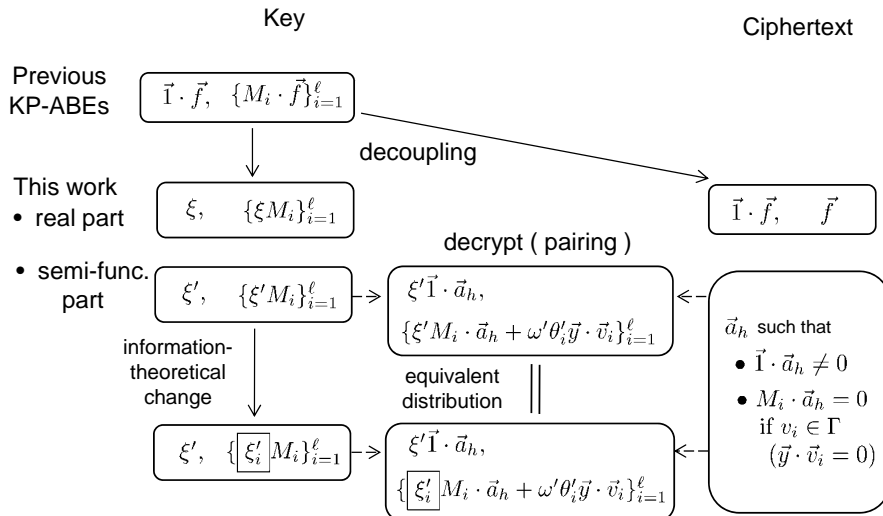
Key

Ciphertext

Previous KP-ABEs

$\vec{1} \cdot \vec{f}, \quad \{M_i \cdot \vec{f}\}_{i=1}^{\ell}$

decoupling

This work

• real part

$\xi, \quad \{\xi M_i\}_{i=1}^{\ell}$

$\vec{1} \cdot \vec{f}, \quad \vec{f}$

decrypt ( pairing )

• semi-func. part

$\xi', \quad \{\xi' M_i\}_{i=1}^{\ell}$

$\xi' \vec{1} \cdot \vec{a}_h,$

$\{\xi' M_i \cdot \vec{a}_h + \omega' \theta_i' \vec{y} \cdot \vec{v}_i\}_{i=1}^{\ell}$

$\vec{a}_h$ such that

• $\vec{1} \cdot \vec{a}_h \neq 0$

• $M_i \cdot \vec{a}_h = 0$ if $v_i \in \Gamma$ $(\vec{y} \cdot \vec{v}_i = 0)$

information-theoretical change

equivalent distribution

$\xi', \quad \{\xi_i' M_i\}_{i=1}^{\ell}$

$\xi' \vec{1} \cdot \vec{a}_h,$

$\{\xi_i' M_i \cdot \vec{a}_h + \omega' \theta_i' \vec{y} \cdot \vec{v}_i\}_{i=1}^{\ell}$